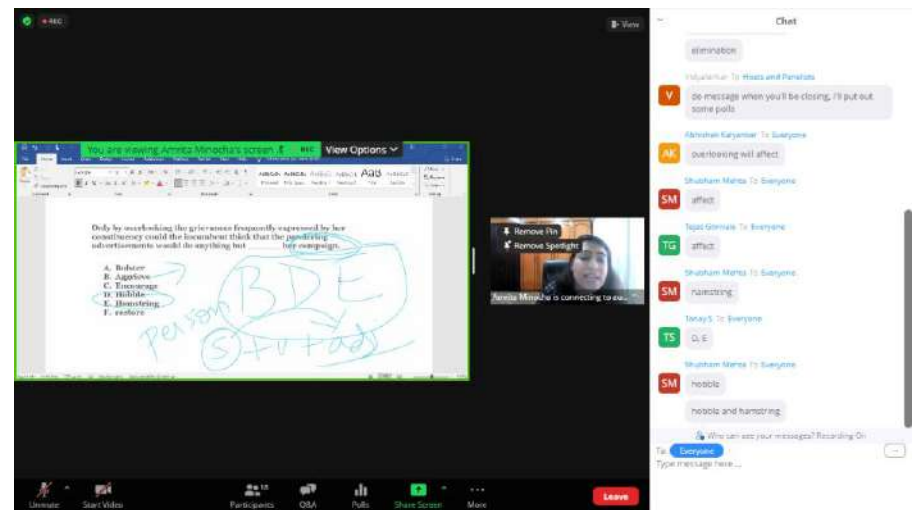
REC

View

You are viewing Amita Minocha's screen

REC

View Options

Only by overlooking the grievances frequently expressed by her constituency could the incumbent think that the pandering advertisements would do anything but ______ her campaign.

A. Bolster
B. Aggrieve
C. Encourage
D. Hobble
E. Hamstring
F. restore

BDE

person

Stupid

Remove Pin

Remove Spotlight

Amita Minocha is connecting to au...

Chat

elimination

Vidyadhar To Hosts and Panelists

do message when you'll be closing, I'll put out some polls

Abhishek Karyamkar To Everyone

overlooking will affect

Shubham Mehta To Everyone

affect

Tejas Girmule To Everyone

affect

Shubham Mehta To Everyone

hamstring

Tanay S To Everyone

D, E

Shubham Mehta To Everyone

hobble

hobble and hamstring

Who can see your messages? Recording On

To: Everyone

Type message here ...

Unmute

Start Video

Participants 13

Q&A

Polls

Share Screen

More

Leave